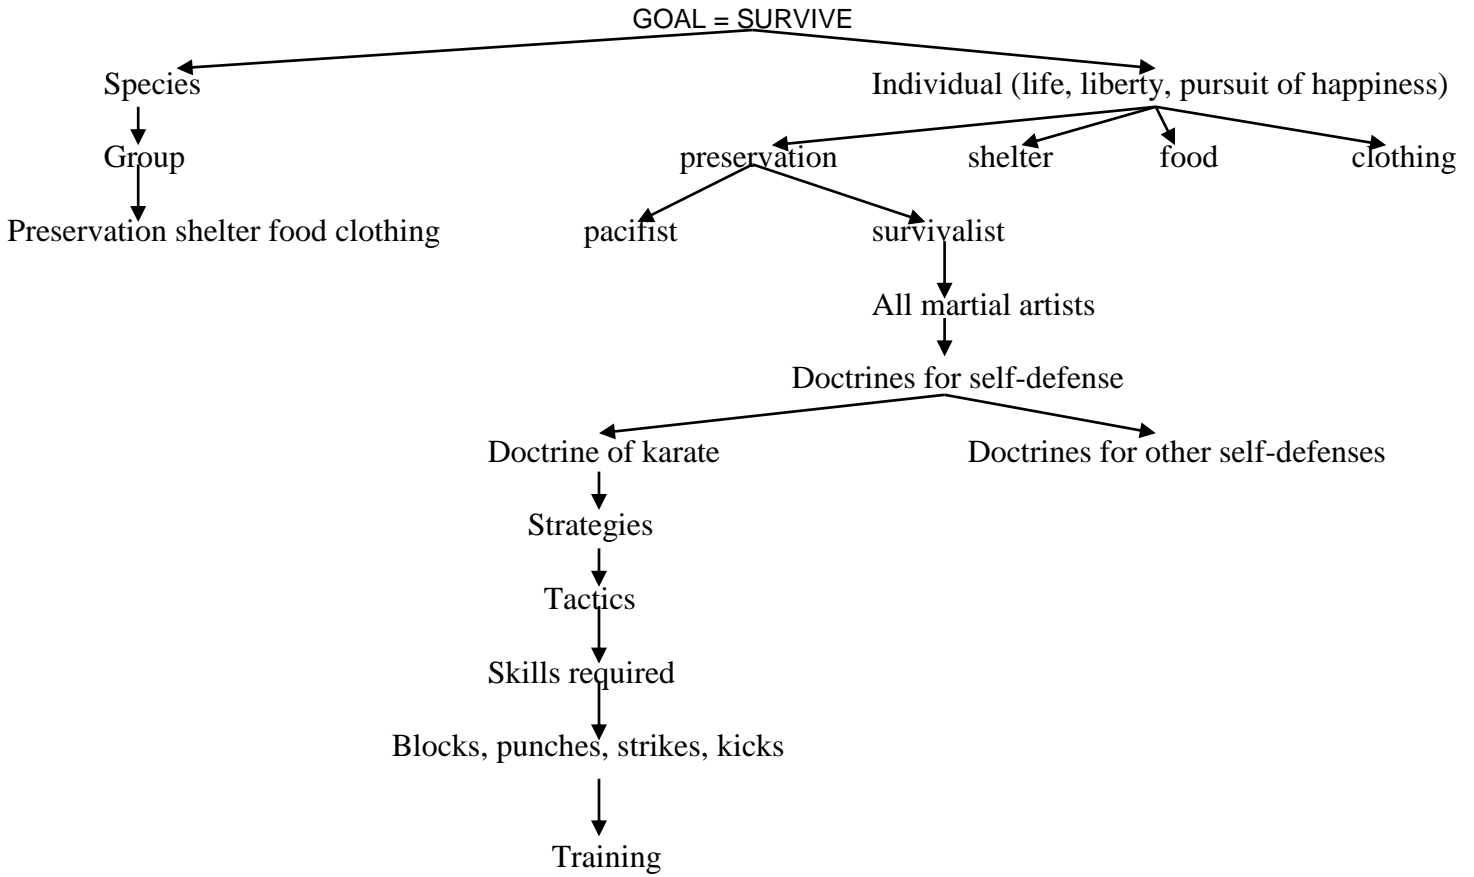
GOAL = SURVIVE

Species

Group

Preservation shelter food clothing

Individual (life, liberty, pursuit of happiness)

preservation

shelter

food

clothing

pacifist

survivalist

All martial artists

Doctrines for self-defense

Doctrine of karate

Doctrines for other self-defenses

Strategies

Tactics

Skills required

Blocks, punches, strikes, kicks

Training